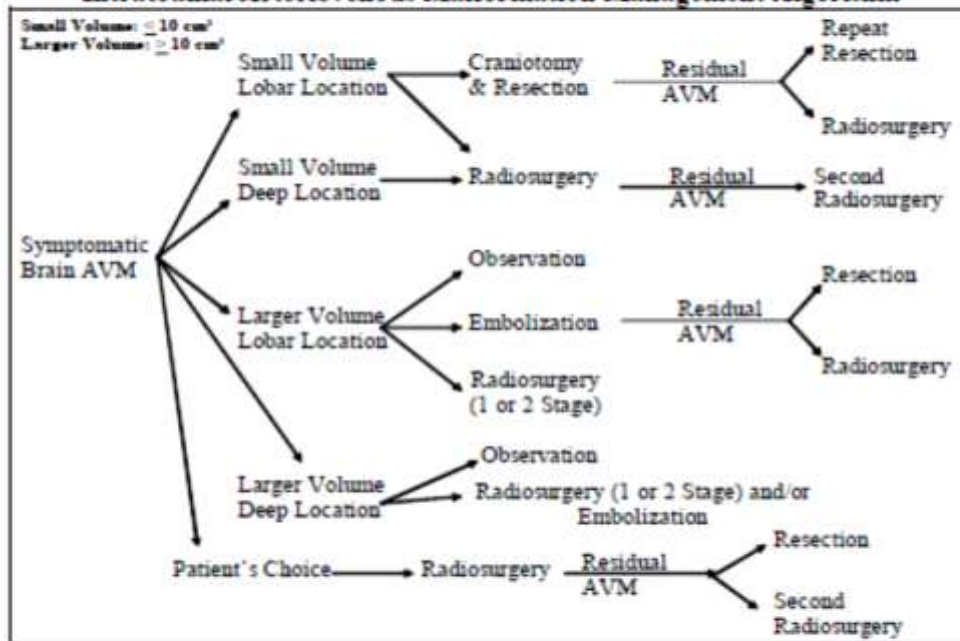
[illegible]

Small Volume: $\leq 10$ cm³
Larger Volume: $\geq 10$ cm³

Symptomatic Brain AVM

Small Volume Lobar Location

Craniotomy & Resection

Residual AVM

Repeat Resection

Radiosurgery

Small Volume Deep Location

Radiosurgery

Residual AVM

Second Radiosurgery

Larger Volume Lobar Location

Observation

Embolization

Residual AVM

Resection

Radiosurgery

Radiosurgery (1 or 2 Stage)

Larger Volume Deep Location

Observation

Radiosurgery (1 or 2 Stage) and/or Embolization

Patient's Choice

Radiosurgery

Residual AVM

Resection

Second Radiosurgery